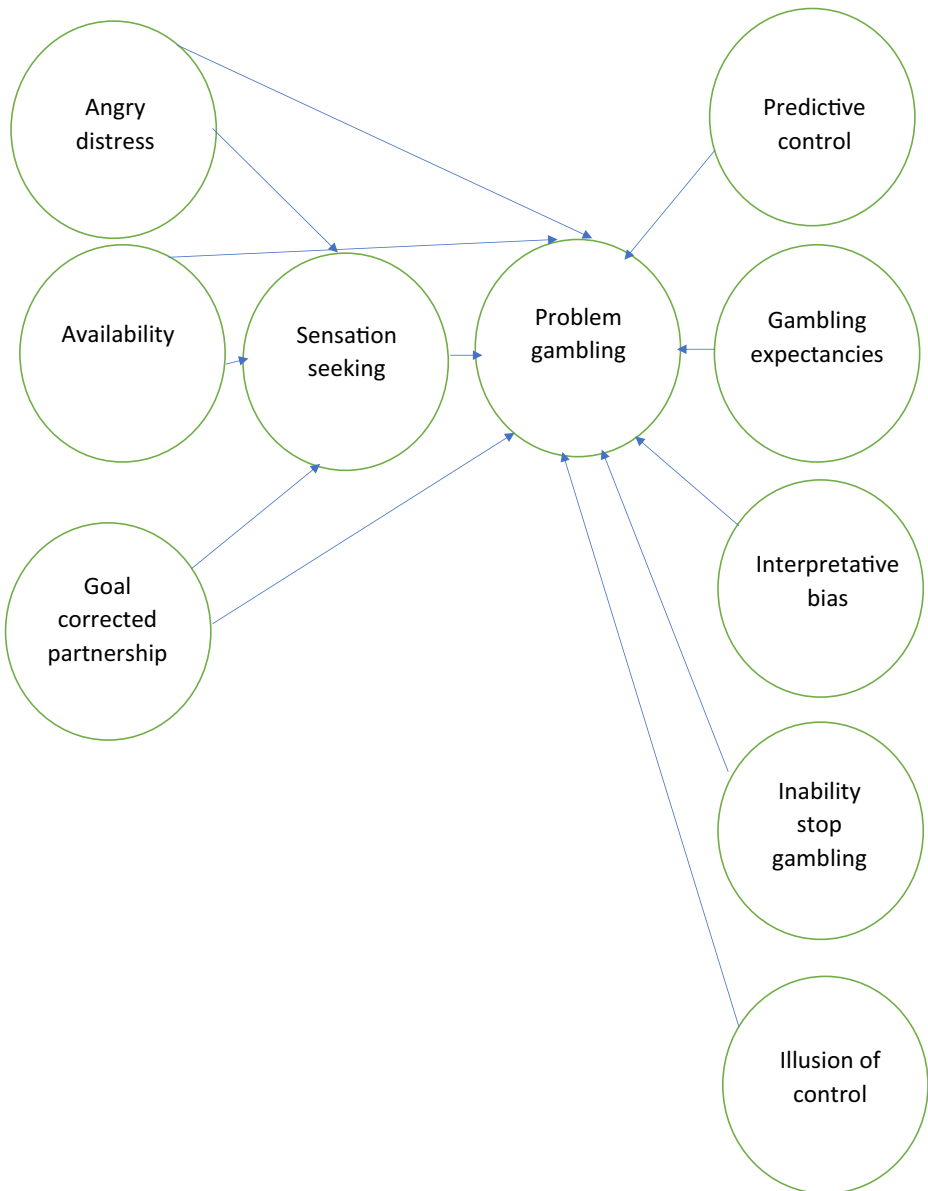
Angry distress

Predictive control

Availability

Sensation seeking

Problem gambling

Gambling expectancies

Goal corrected partnership

Interpretative bias

Inability stop gambling

Illusion of control